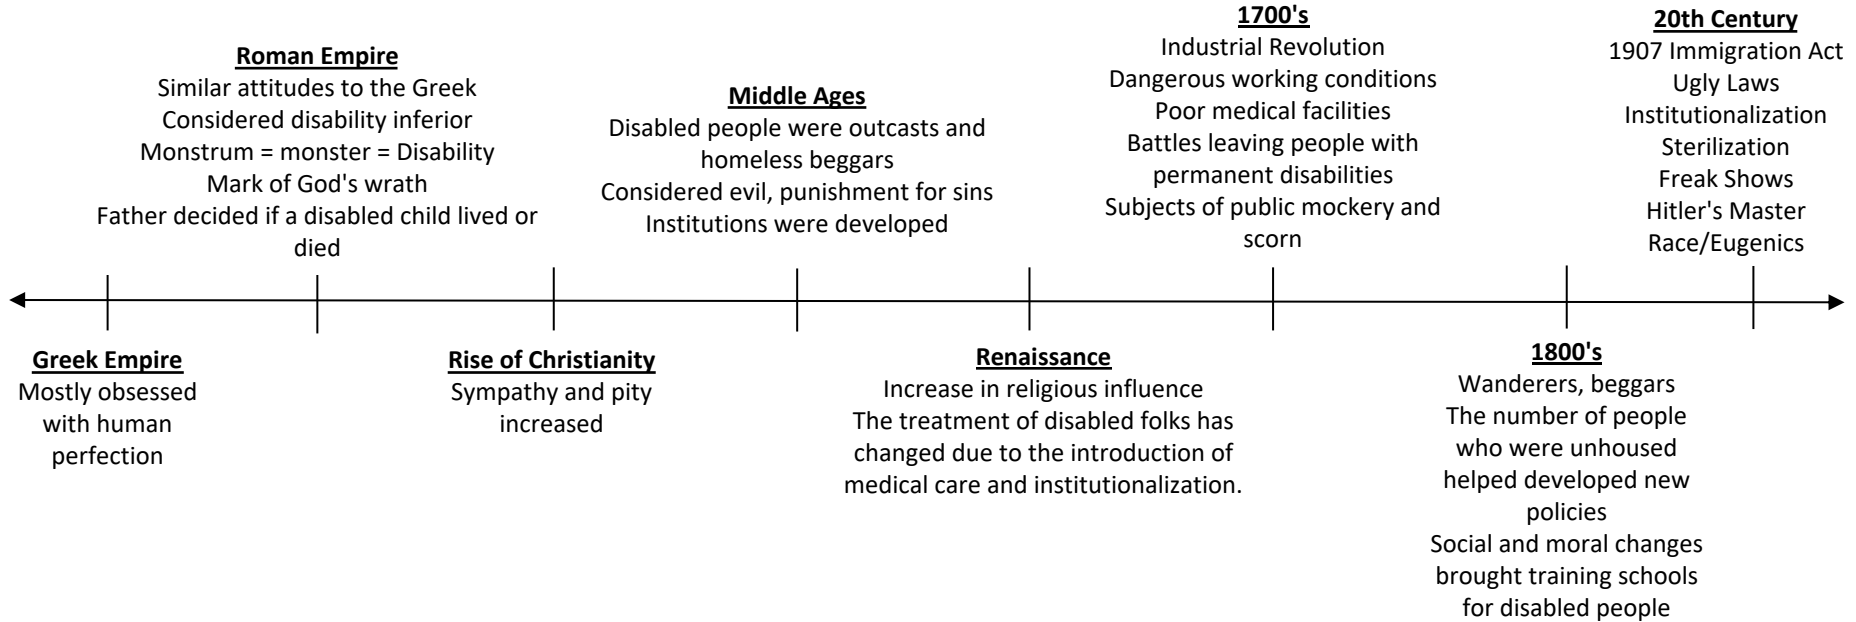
**Greek Empire**
Mostly obsessed with human perfection

**Roman Empire**
Similar attitudes to the Greek
Considered disability inferior
Monstrum = monster = Disability
Mark of God's wrath
Father decided if a disabled child lived or died

**Rise of Christianity**
Sympathy and pity increased

**Middle Ages**
Disabled people were outcasts and homeless beggars
Considered evil, punishment for sins
Institutions were developed

**Renaissance**
Increase in religious influence
The treatment of disabled folks has changed due to the introduction of medical care and institutionalization.

**1700's**
Industrial Revolution
Dangerous working conditions
Poor medical facilities
Battles leaving people with permanent disabilities
Subjects of public mockery and scorn

**1800's**
Wanderers, beggars
The number of people who were unhoused helped developed new policies
Social and moral changes brought training schools for disabled people

**20th Century**
1907 Immigration Act
Ugly Laws
Institutionalization
Sterilization
Freak Shows
Hitler's Master Race/Eugenics